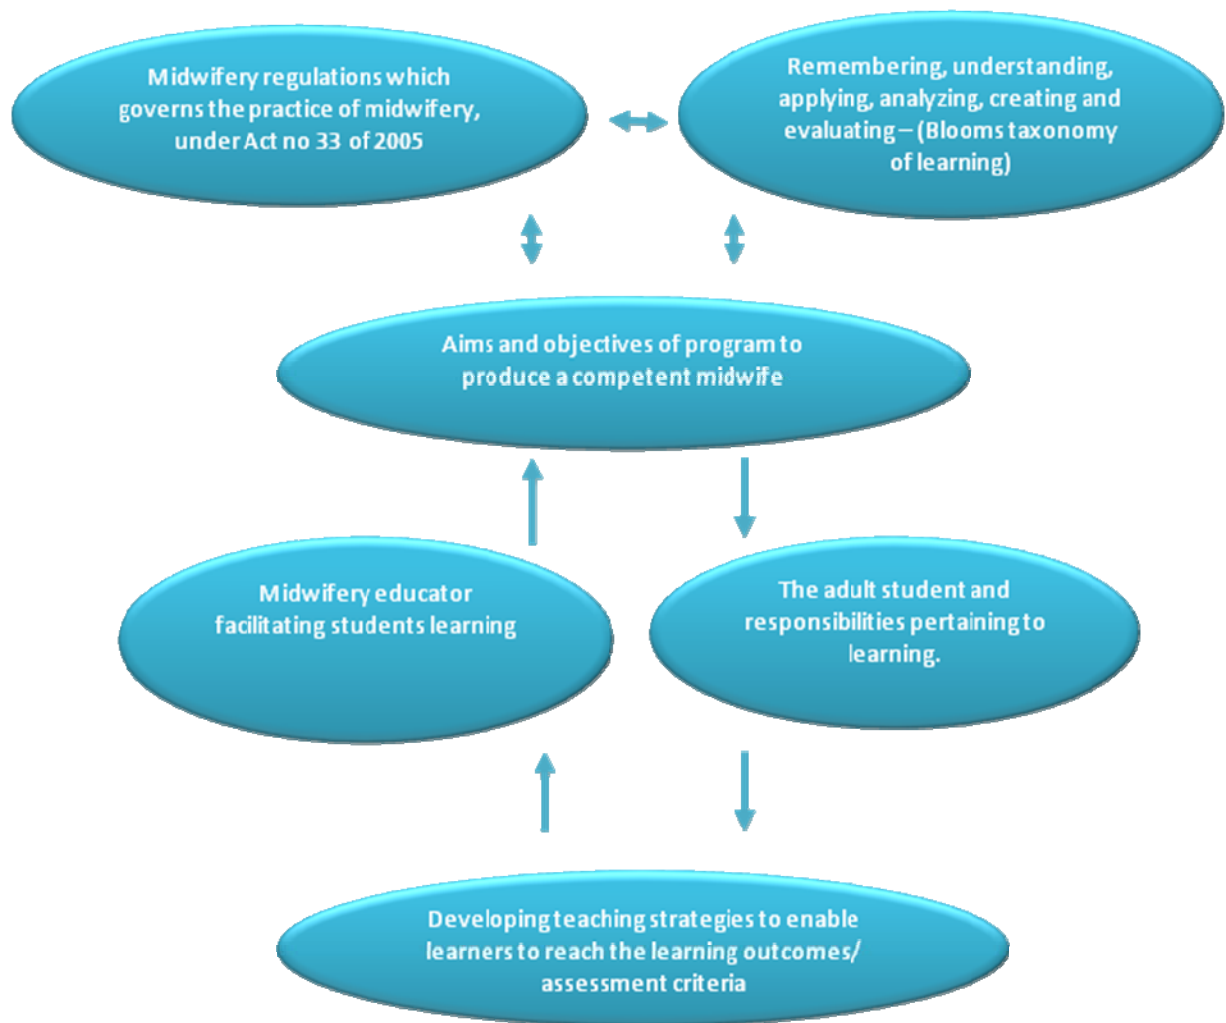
Midwifery regulations which governs the practice of midwifery, under Act no 33 of 2005

Remembering, understanding, applying, analyzing, creating and evaluating – (Blooms taxonomy of learning)

Aims and objectives of program to produce a competent midwife

Midwifery educator facilitating students learning

The adult student and responsibilities pertaining to learning.

Developing teaching strategies to enable learners to reach the learning outcomes/ assessment criteria